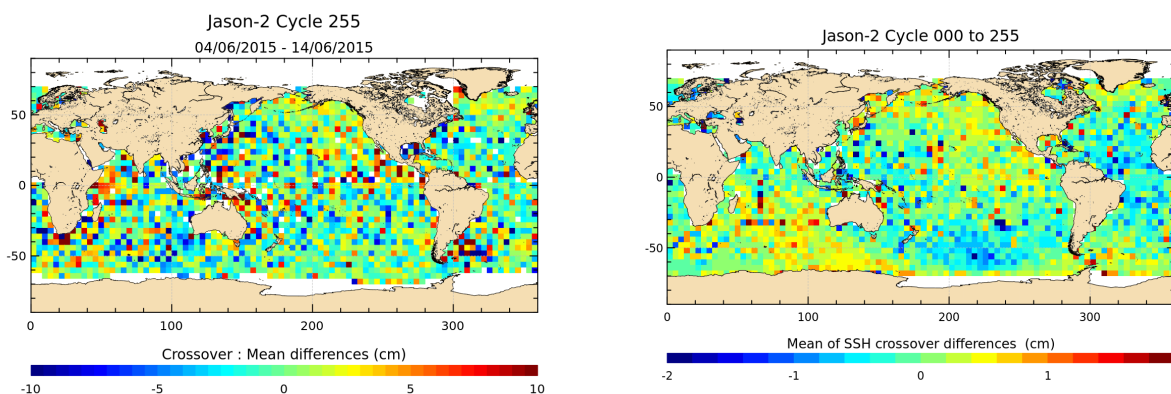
Jason-2 Cycle 255
04/06/2015 - 14/06/2015

50
0
-50
0
100
200
300

Crossover : Mean differences (cm)
-10
-5
0
5
10

Jason-2 Cycle 000 to 255

50
0
-50
0
100
200
300

Mean of SSH crossover differences (cm)
-2
-1
0
1